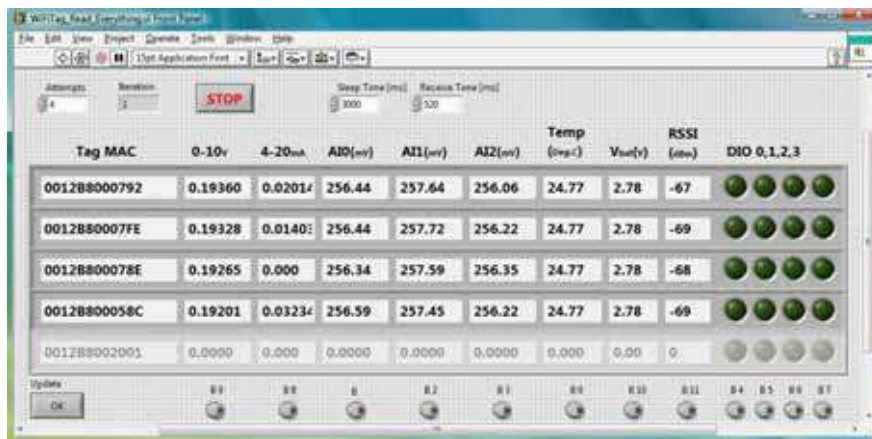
WiFiTag_Read_Everything.vi Front Panel

File Edit View Project Operate Tools Window Help

15pt Application Font

Attempts 4
Iteration 1
STOP
Sleep Time [ms] 3000
Receive Time [ms] 520

| Tag MAC | 0-10v | 4-20mA | AI0(mV) | AI1(mV) | AI2(mV) | Temp (Deg C) | Vbat(V) | RSSI (dBm) | DIO 0,1,2,3 |
|---|---|---|---|---|---|---|---|---|---|
| 0012B8000792 | 0.19360 | 0.02014 | 256.44 | 257.64 | 256.06 | 24.77 | 2.78 | -67 | |
| 0012B80007FE | 0.19328 | 0.01403 | 256.44 | 257.72 | 256.22 | 24.77 | 2.78 | -69 | |
| 0012B800078E | 0.19265 | 0.000 | 256.34 | 257.59 | 256.35 | 24.77 | 2.78 | -68 | |
| 0012B800058C | 0.19201 | 0.03234 | 256.59 | 257.45 | 256.22 | 24.77 | 2.78 | -69 | |
| 0012B8002001 | 0.0000 | 0.000 | 0.0000 | 0.0000 | 0.0000 | 0.000 | 0.00 | 0 | |

Update
OK

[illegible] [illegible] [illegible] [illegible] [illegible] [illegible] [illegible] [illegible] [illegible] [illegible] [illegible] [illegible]